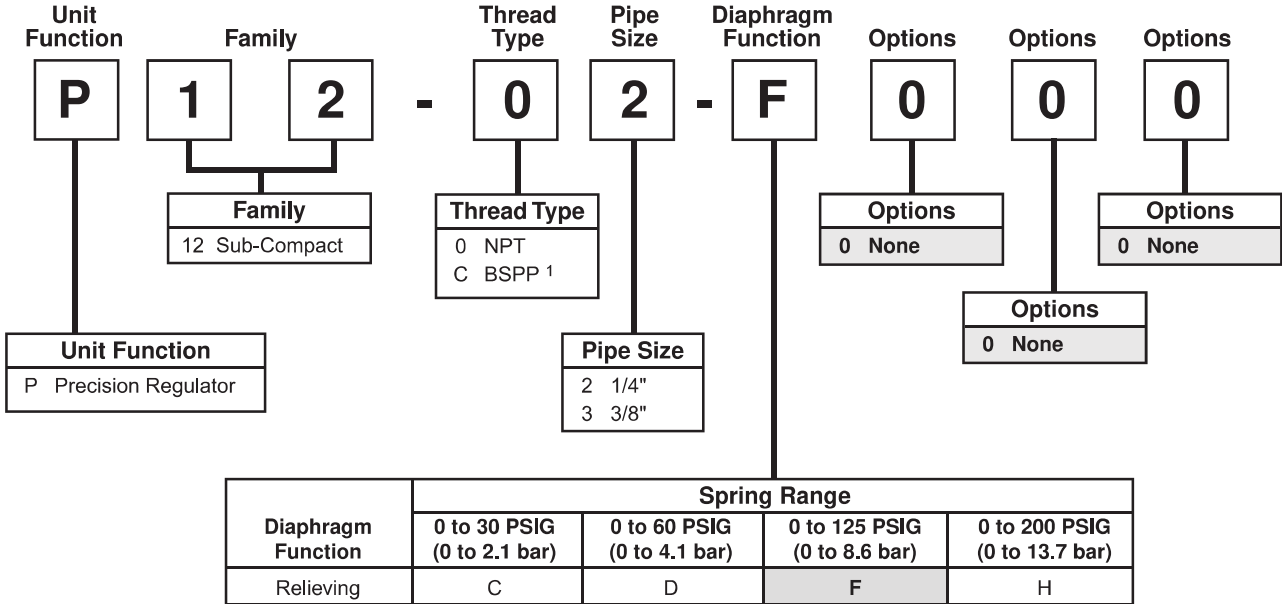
Unit Function | Family | Thread Type | Pipe Size | Diaphragm Function | Options | Options | Options

P 1 2 - 0 2 - F 0 0 0

Family
12 Sub-Compact

Thread Type
0 NPT
C BSPP $^1$

Options
0 None

Options
0 None

Options
0 None

Unit Function
P Precision Regulator

Pipe Size
2 1/4"
3 3/8"

| Diaphragm Function | Spring Range 0 to 30 PSIG (0 to 2.1 bar) | 0 to 60 PSIG (0 to 4.1 bar) | 0 to 125 PSIG (0 to 8.6 bar) | 0 to 200 PSIG (0 to 13.7 bar) |
|---|---|---|---|---|
| Relieving | C | D | F | H |